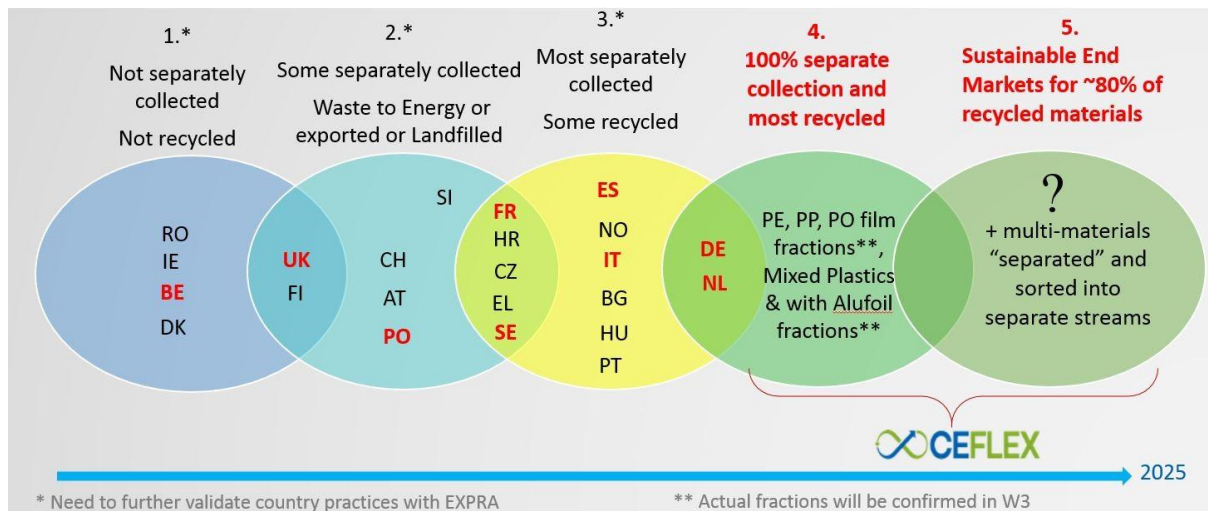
1.*
Not separately collected
Not recycled

2.*
Some separately collected
Waste to Energy or exported or Landfilled

3.*
Most separately collected
Some recycled

4.
100% separate collection and most recycled

5.
Sustainable End Markets for ~80% of recycled materials

RO
IE
BE
DK

UK
FI

SI
CH
AT
PO

FR
HR
CZ
EL
SE

ES
NO
IT
BG
HU
PT

DE
NL

PE, PP, PO film fractions**, Mixed Plastics & with Alufoil fractions**

?
+ multi-materials "separated" and sorted into separate streams

CEFLEX

2025

* Need to further validate country practices with EXPRA

** Actual fractions will be confirmed in W3